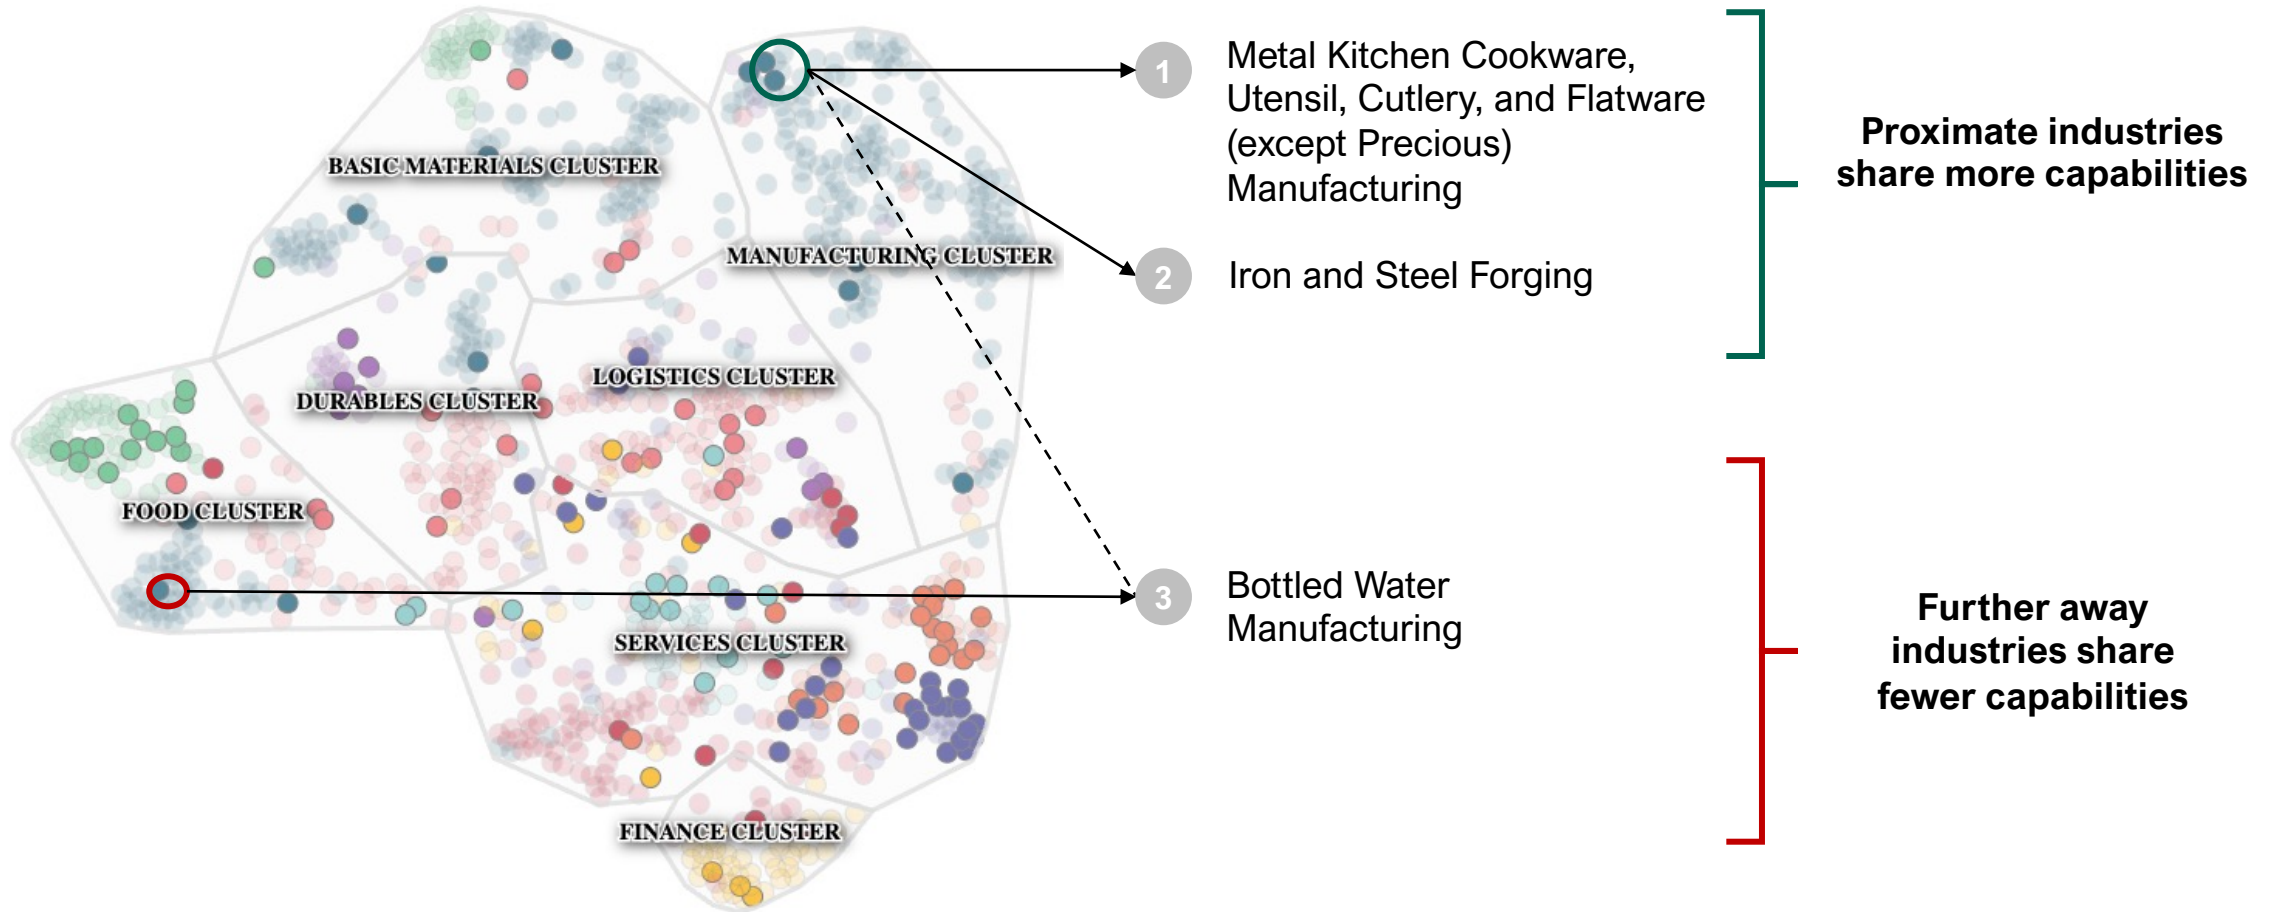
BASIC MATERIALS CLUSTER

MANUFACTURING CLUSTER

DURABLES CLUSTER

LOGISTICS CLUSTER

FOOD CLUSTER

SERVICES CLUSTER

FINANCE CLUSTER

1 Metal Kitchen Cookware, Utensil, Cutlery, and Flatware (except Precious) Manufacturing

2 Iron and Steel Forging

Proximate industries share more capabilities

3 Bottled Water Manufacturing

Further away industries share fewer capabilities